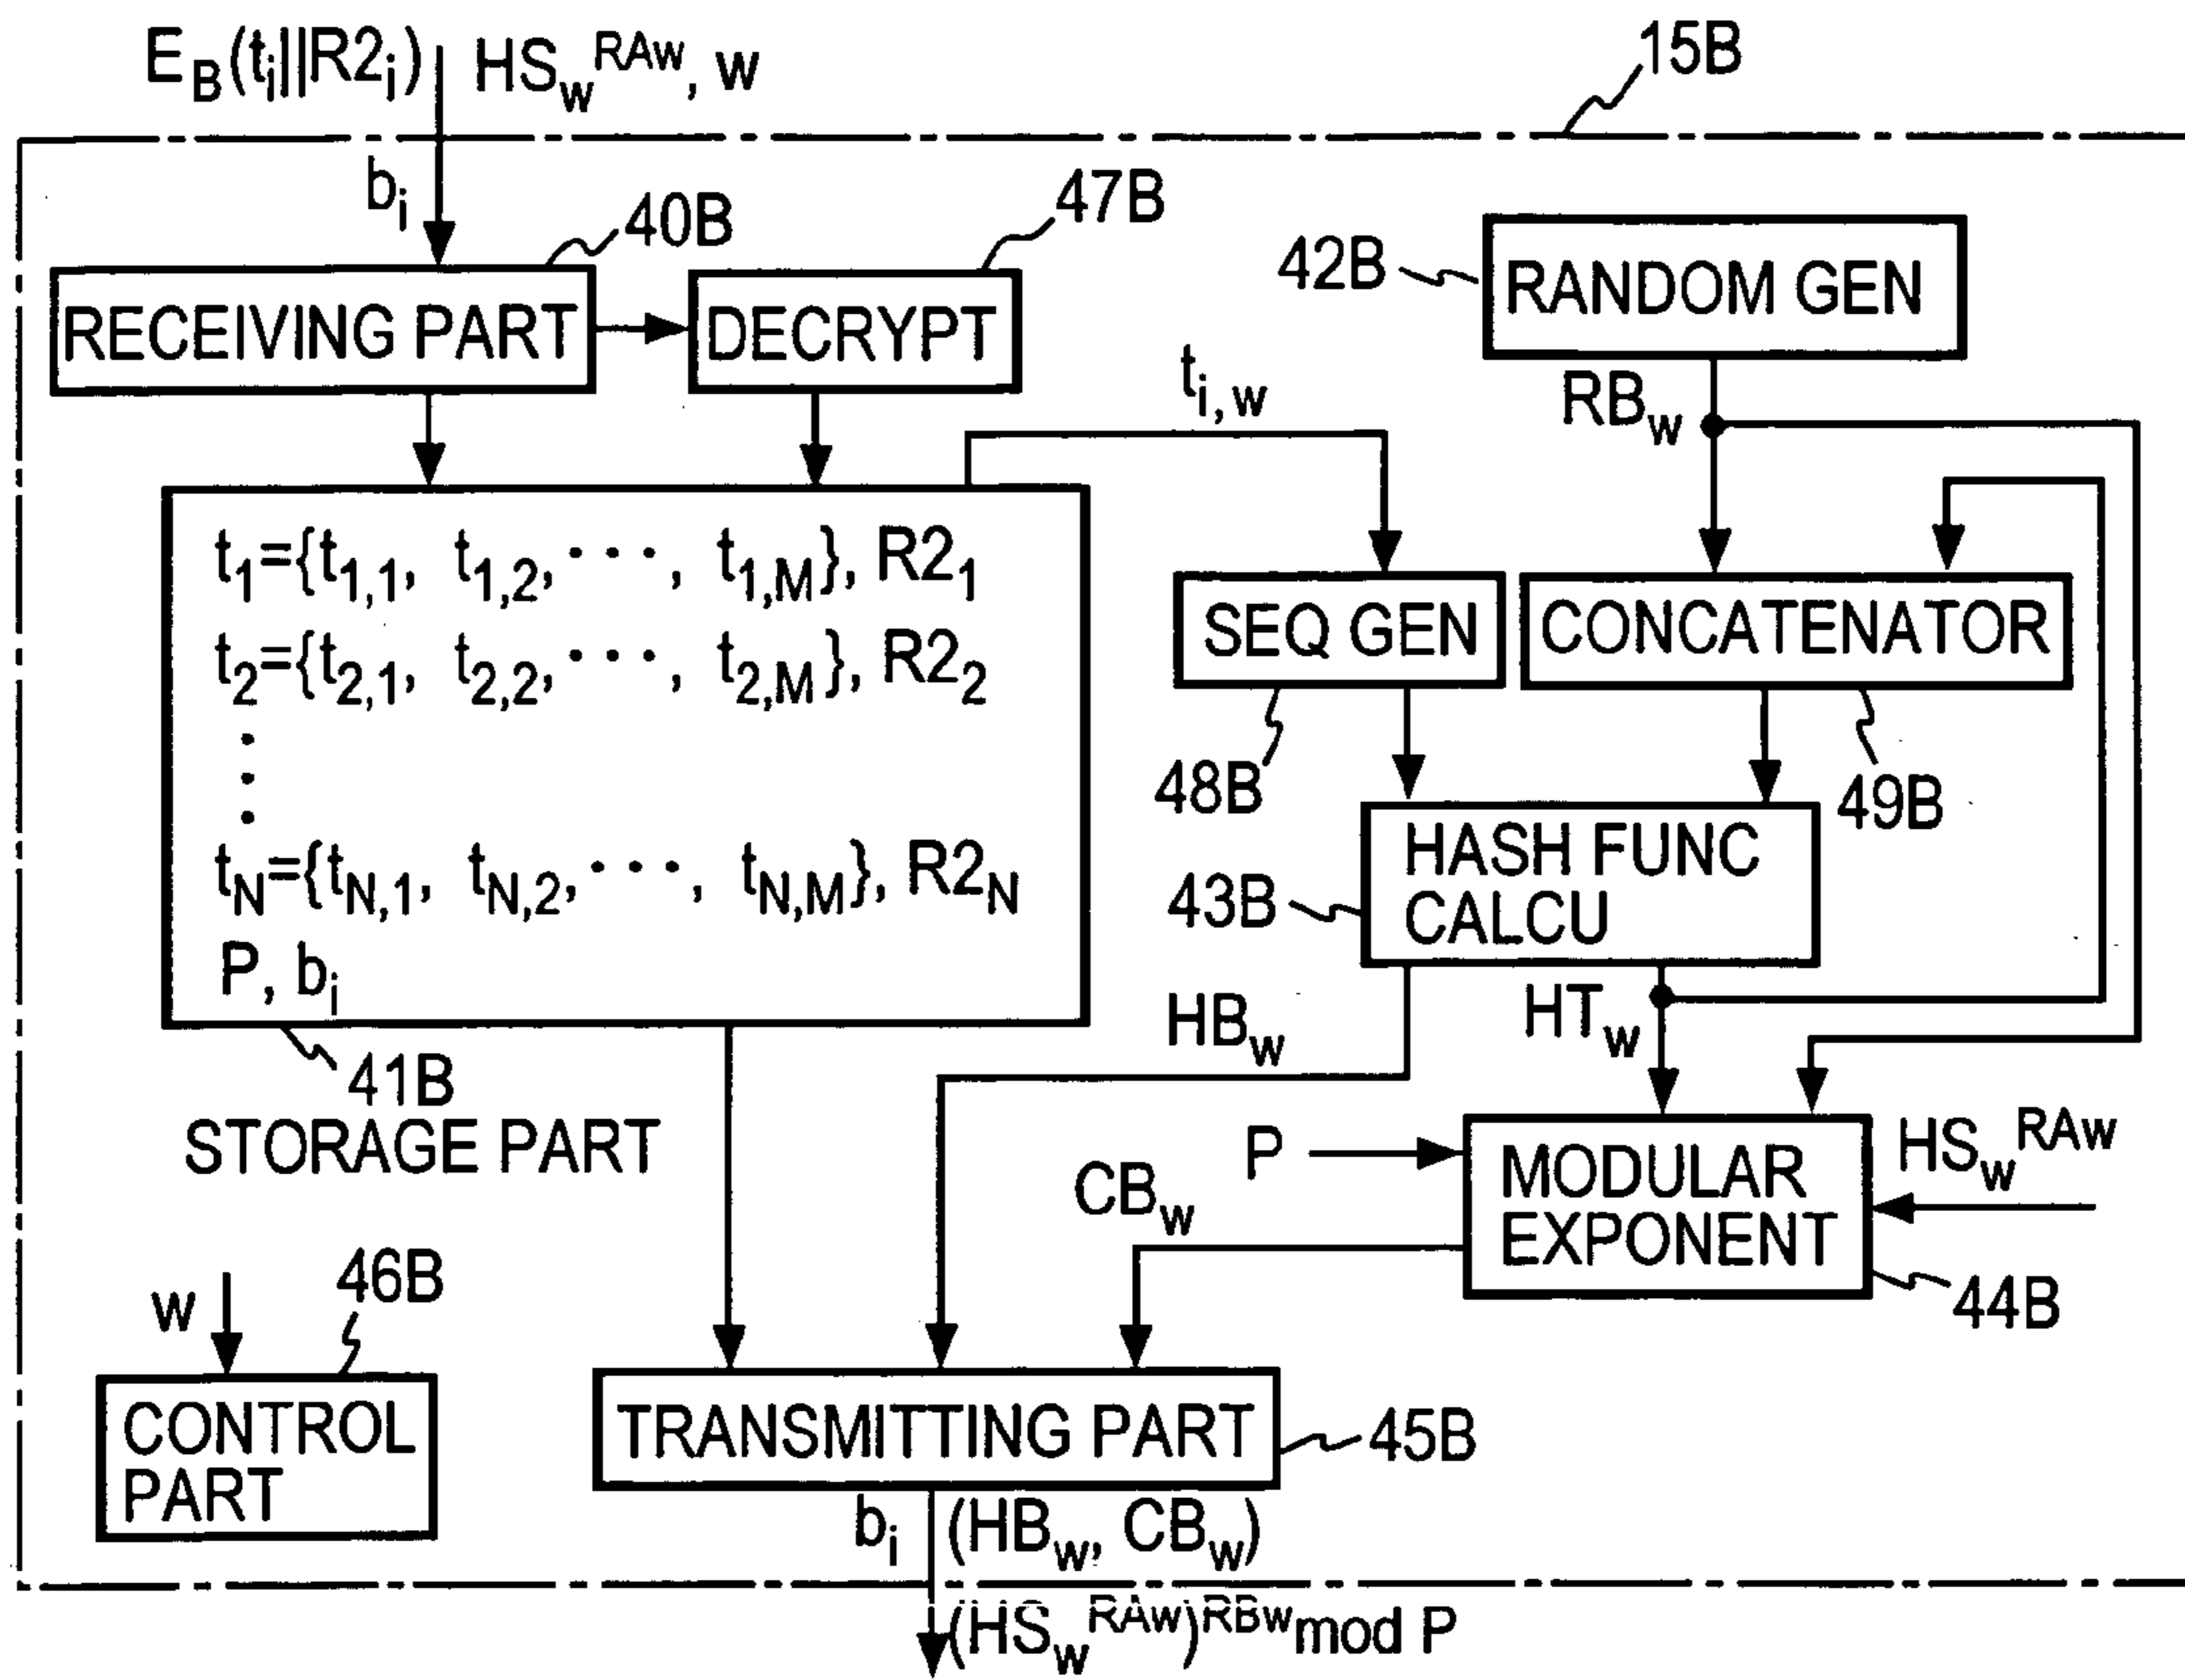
$E_B(t_i||R2_i)$ $HS_w^{RAw}$, w

15B

$b_i$

40B

47B

RECEIVING PART

DECRYPT

42B

RANDOM GEN

$t_{i,w}$

$RB_w$

$t_1=\{t_{1,1}, t_{1,2}, \cdots, t_{1,M}\}, R2_1$
$t_2=\{t_{2,1}, t_{2,2}, \cdots, t_{2,M}\}, R2_2$
$\vdots$
$t_N=\{t_{N,1}, t_{N,2}, \cdots, t_{N,M}\}, R2_N$
P, $b_i$

SEQ GEN

CONCATENATOR

48B

49B

43B

HASH FUNC CALCU

$HB_w$

$HT_w$

41B
STORAGE PART

P

MODULAR EXPONENT

$HS_w^{RAw}$

$CB_w$

44B

w

46B

CONTROL PART

TRANSMITTING PART

45B

$b_i$ $(HB_w, CB_w)$

$(HS_w^{RAw})^{RBw}$mod P